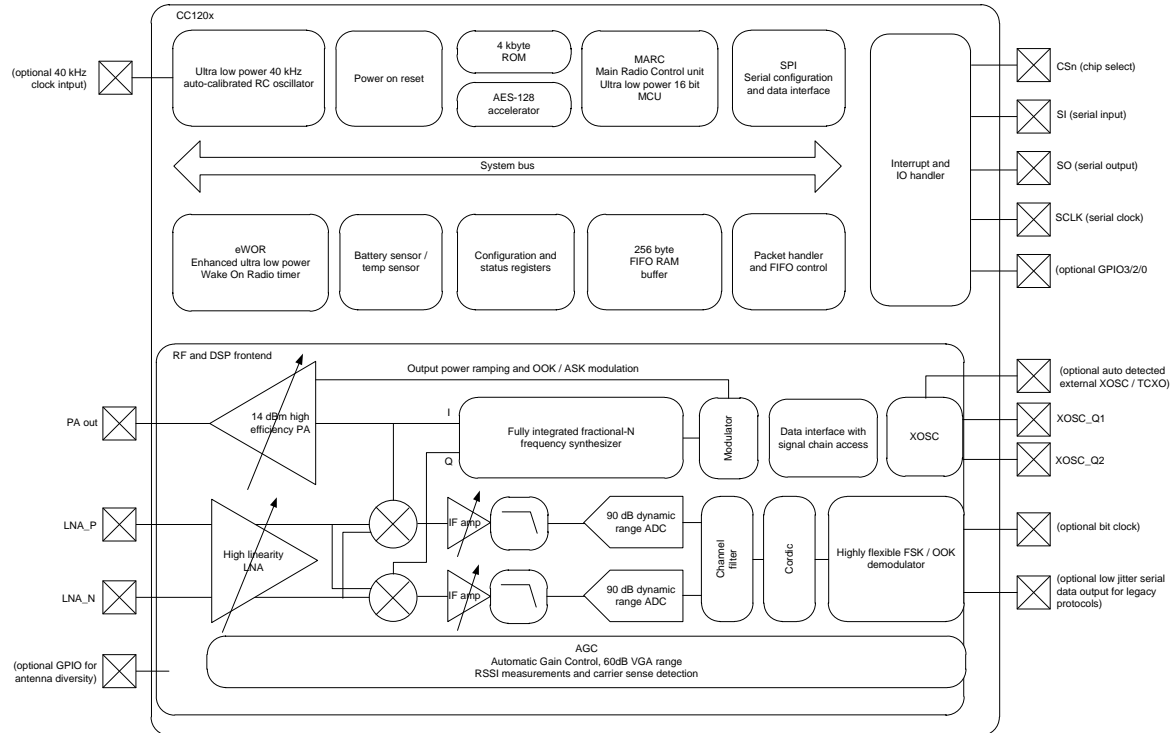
CC120x

(optional 40 kHz clock intput)

Ultra low power 40 kHz auto-calibrated RC oscillator

Power on reset

4 kbyte ROM

AES-128 accelerator

MARC Main Radio Control unit Ultra low power 16 bit MCU

SPI Serial configuration and data interface

Interrupt and IO handler

CSn (chip select)

SI (serial input)

SO (serial output)

SCLK (serial clock)

(optional GPIO3/2/0

System bus

eWOR Enhanced ultra low power Wake On Radio timer

Battery sensor / temp sensor

Configuration and status registers

256 byte FIFO RAM buffer

Packet handler and FIFO control

RF and DSP frontend

Output power ramping and OOK / ASK modulation

(optional auto detected external XOSC / TCXO)

PA out

14 dBm high efficiency PA

I

Q

Fully integrated fractional-N frequency synthesizer

Modulator

Data interface with signal chain access

XOSC

XOSC_Q1

XOSC_Q2

LNA_P

High linearity LNA

IF amp

90 dB dynamic range ADC

Channel filter

Cordic

Highly flexible FSK / OOK demodulator

(optional bit clock)

LNA_N

IF amp

90 dB dynamic range ADC

(optional low jitter serial data output for legacy protocols)

(optional GPIO for antenna diversity)

AGC Automatic Gain Control, 60dB VGA range RSSI measurements and carrier sense detection